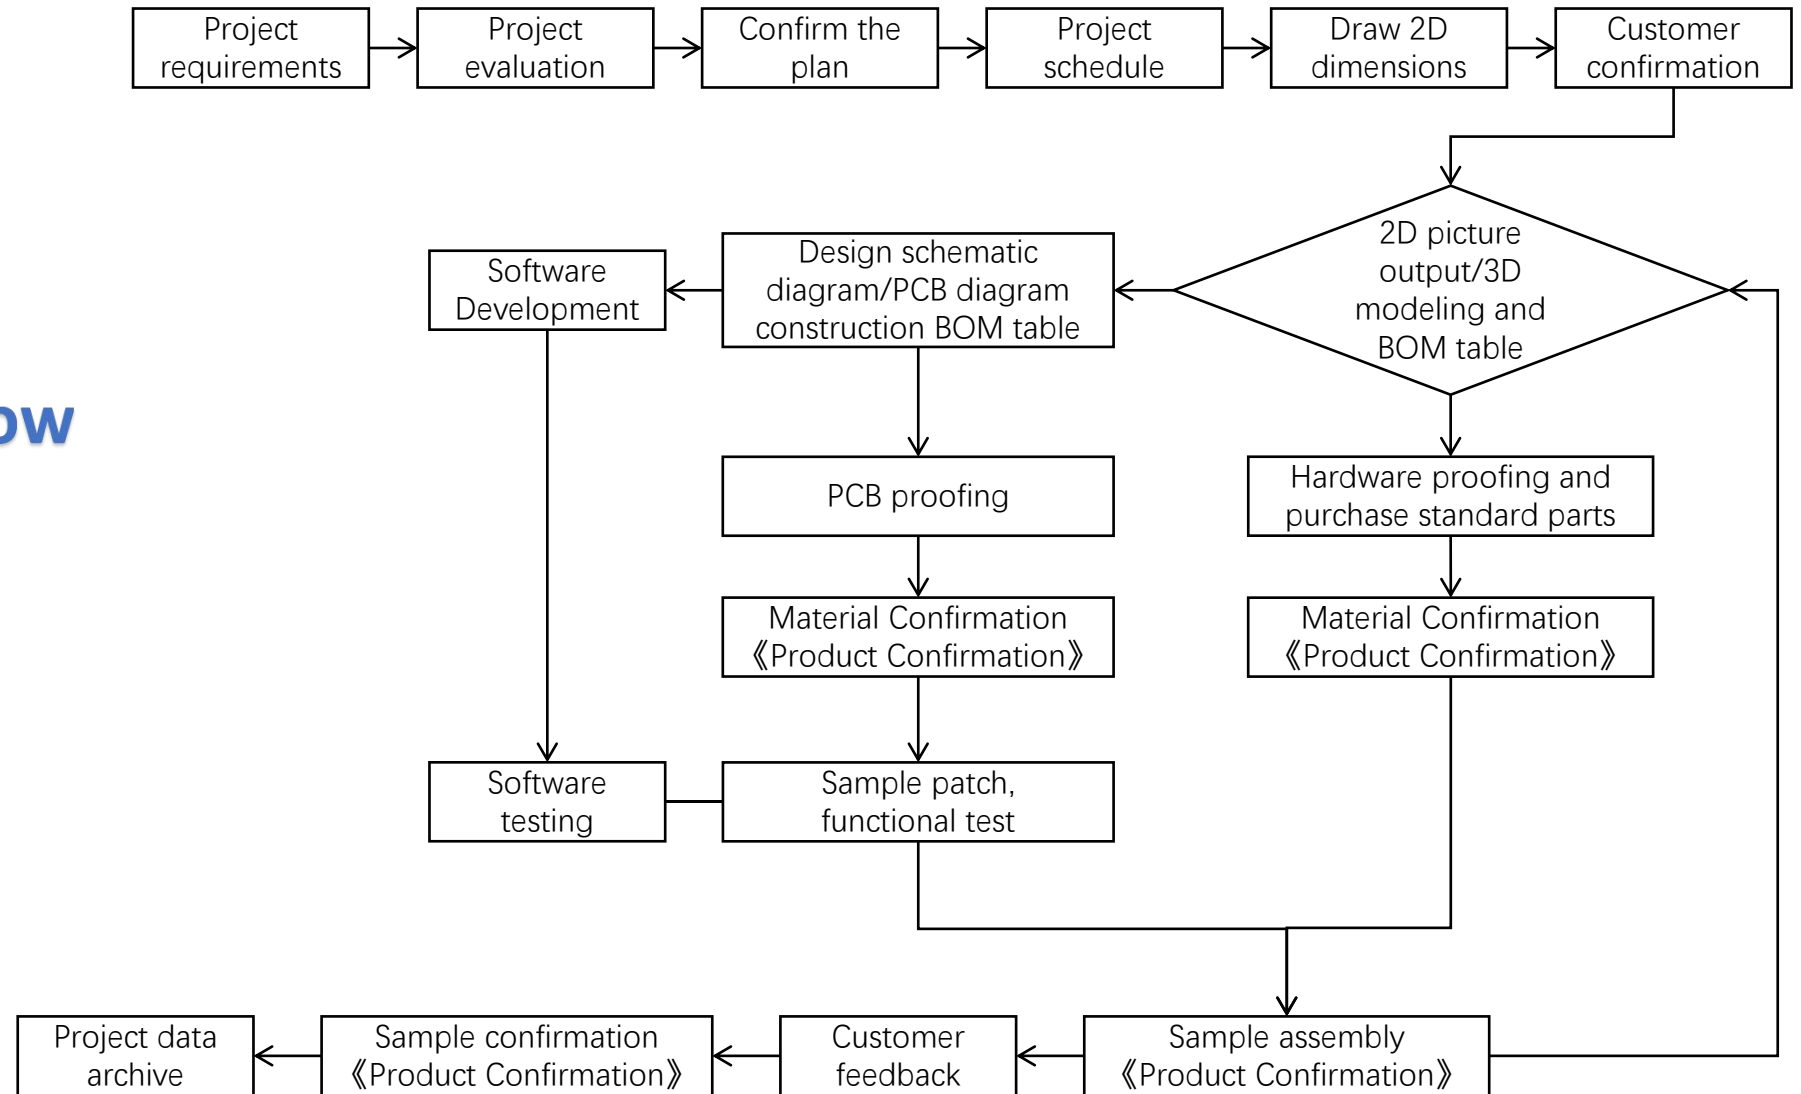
Project requirements

Project evaluation

Confirm the plan

Project schedule

Draw 2D dimensions

Customer confirmation

ow

Software Development

Design schematic diagram/PCB diagram construction BOM table

2D picture output/3D modeling and BOM table

PCB proofing

Hardware proofing and purchase standard parts

Material Confirmation 《Product Confirmation》

Material Confirmation 《Product Confirmation》

Software testing

Sample patch, functional test

Project data archive

Sample confirmation 《Product Confirmation》

Customer feedback

Sample assembly 《Product Confirmation》